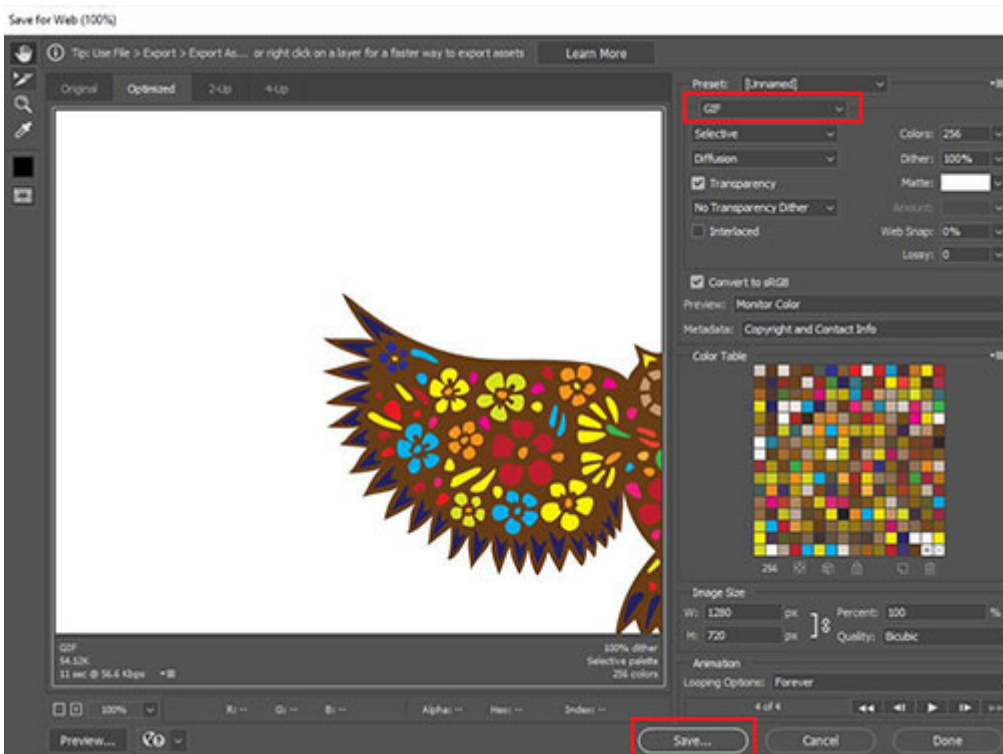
Save for Web (100%)

Tip: Use File > Export > Export As... or right click on a layer for a faster way to export assets

Learn More

Original Optimized 2-Up 4-Up

Preset: [Unnamed]

GIF

Selective

Colors: 256

Diffusion

Dither: 100%

Transparency

Matte:

No Transparency Dither

Amount:

Interlaced

Web Snap: 0%

Lossy: 0

Convert to sRGB

Preview: Monitor Color

Metadata: Copyright and Contact Info

Color Table

256

Image Size

W: 1280 px

Percent: 100 %

H: 720 px

Quality: Bicubic

Animation

Looping Options: Forever

4 of 4

GIF
54.52K
11 sec @ 56.6 Kbps

100% dither
Selective palette
256 colors

100%

R: -- G: -- B: -- Alpha: -- Hex: -- Index: --

Preview...

Save...

Cancel

Done